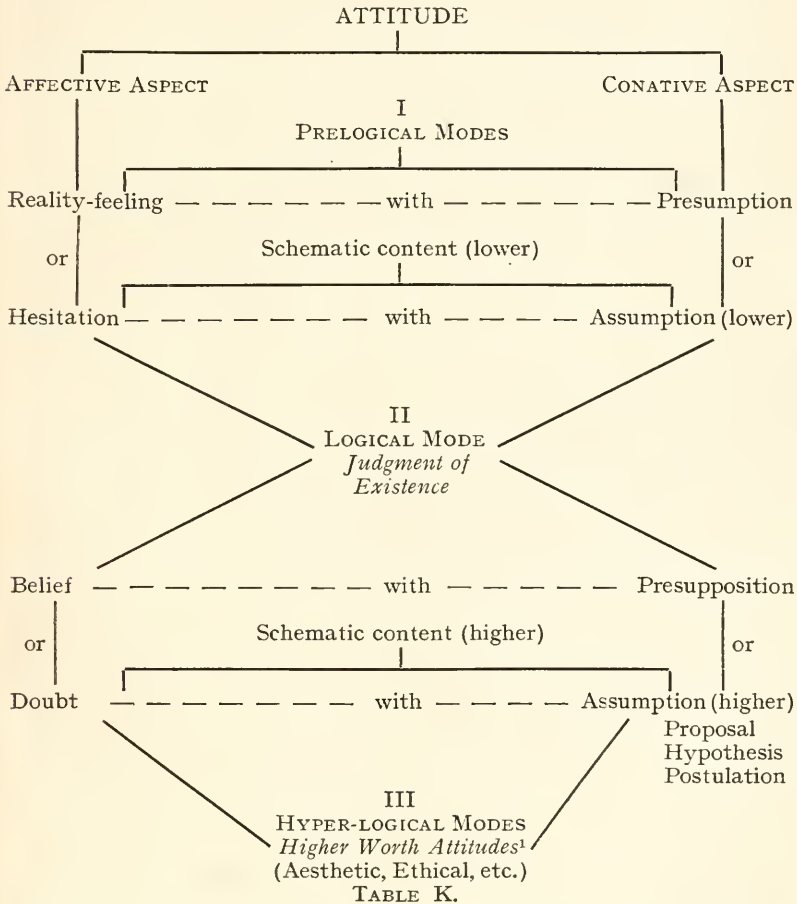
ATTITUDE

AFFECTIVE ASPECT

CONATIVE ASPECT

I
PRELOGICAL MODES

Reality-feeling — — — — — — with — — — — — — — Presumption

or

Schematic content (lower)

or

Hesitation — — — — — — — — with — — — — Assumption (lower)

II
LOGICAL MODE
*Judgment of Existence*

Belief — — — — — — — with — — — — — — Presupposition

or

Schematic content (higher)

or

Doubt — — — — — — — — with — — — — Assumption (higher)

Proposal
Hypothesis
Postulation

III
HYPER-LOGICAL MODES
*Higher Worth Attitudes*$^1$
(Aesthetic, Ethical, etc.)

TABLE K.